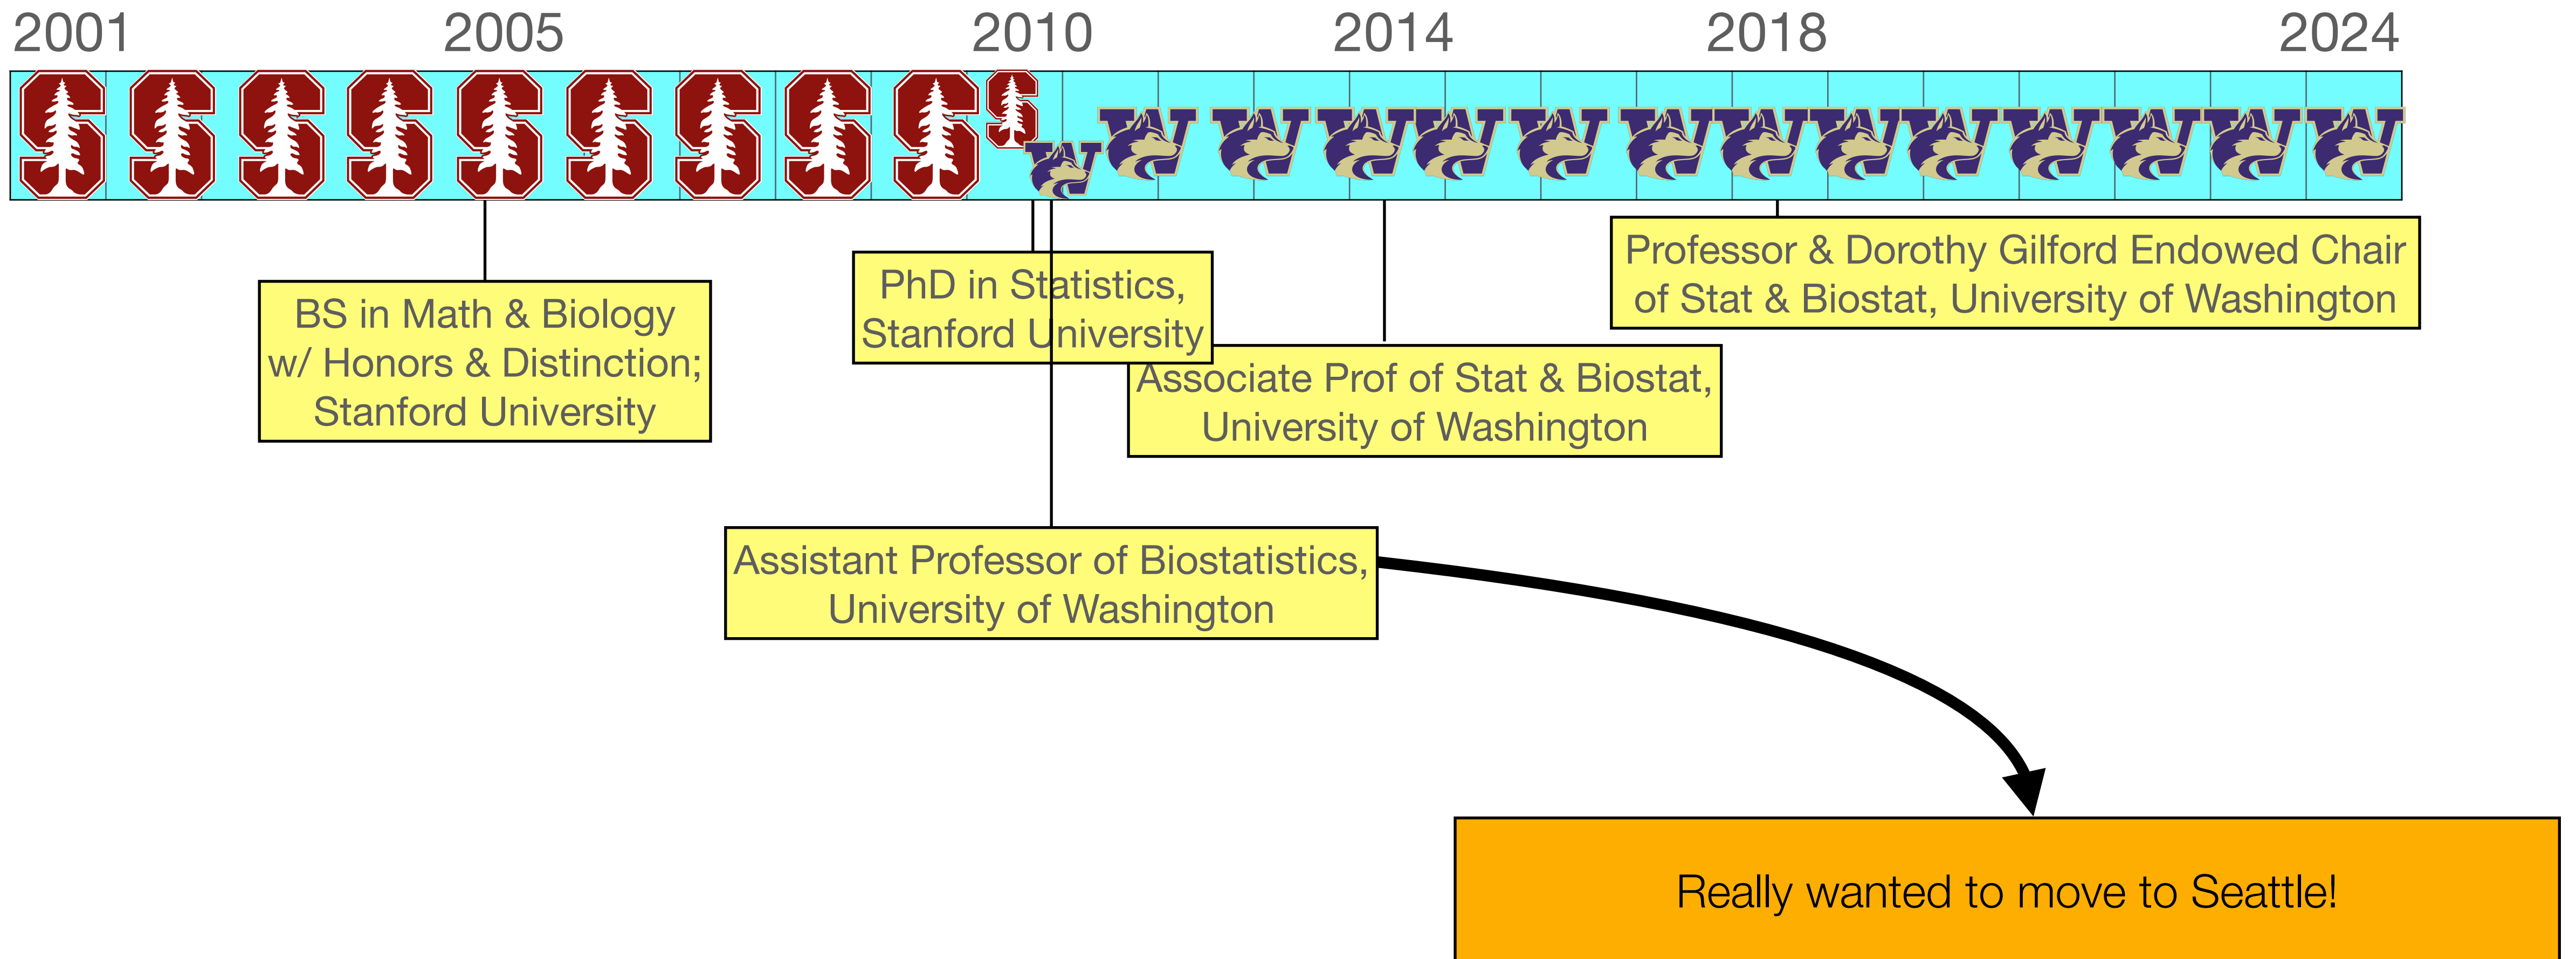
2001 2005 2010 2014 2018 2024

BS in Math & Biology w/ Honors & Distinction; Stanford University

PhD in Statistics, Stanford University

Associate Prof of Stat & Biostat, University of Washington

Professor & Dorothy Gilford Endowed Chair of Stat & Biostat, University of Washington

Assistant Professor of Biostatistics, University of Washington

Really wanted to move to Seattle!